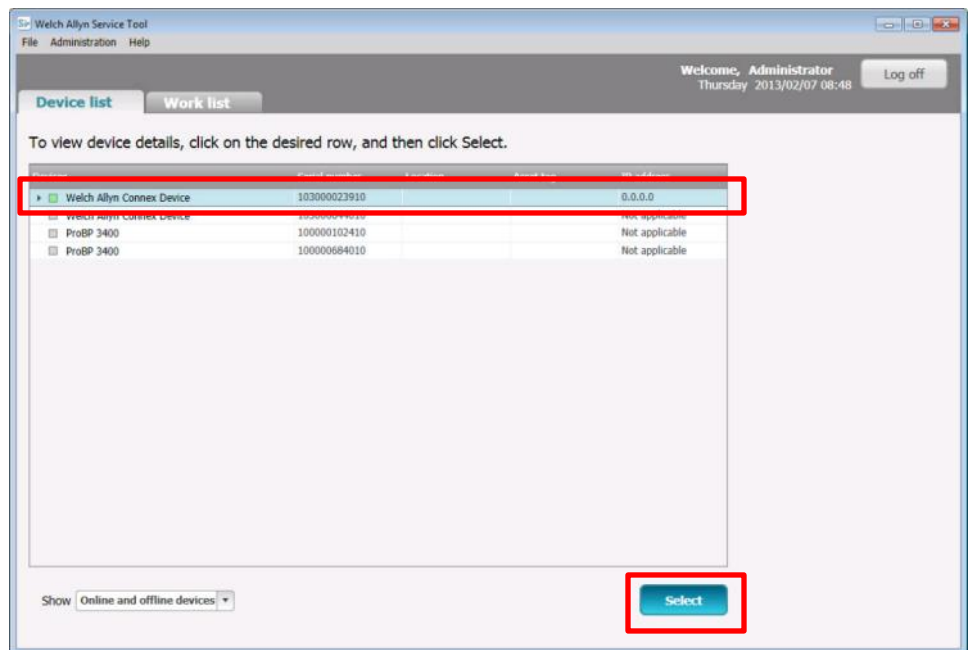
Welch Allyn Service Tool
File Administration Help

Welcome, Administrator
Thursday 2013/02/07 08:48
Log off

Device list
Work list

To view device details, click on the desired row, and then click Select.

| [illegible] | Serial number | Location | Asset tag | IP address |
|---|---|---|---|---|
| Welch Allyn Connex Device | 103000023910 | | | 0.0.0.0 |
| Welch Allyn Connex Device | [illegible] | | | Not applicable |
| ProBP 3400 | 100000102410 | | | Not applicable |
| ProBP 3400 | 100000684010 | | | Not applicable |

Show Online and offline devices

Select